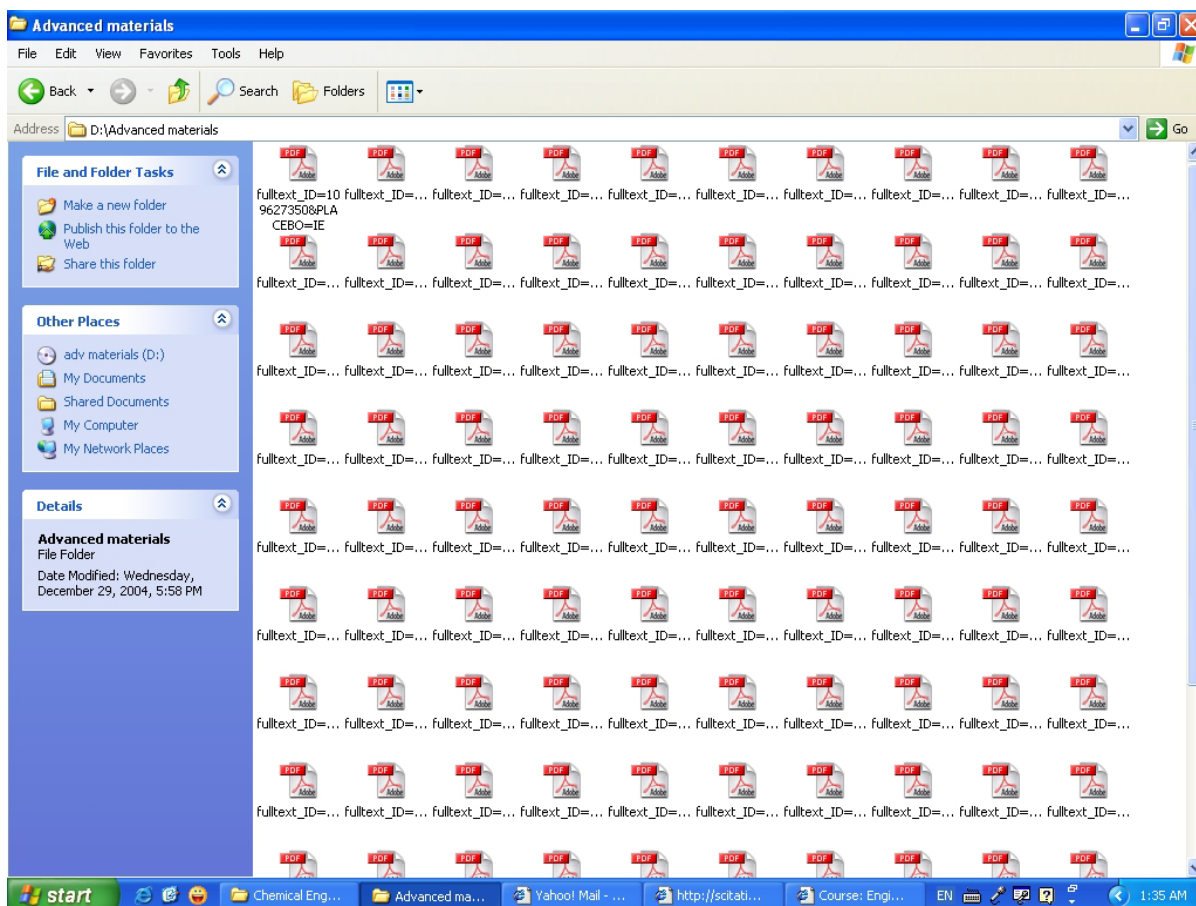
Advanced materials

File Edit View Favorites Tools Help

Back Search Folders

Address D:\Advanced materials Go

File and Folder Tasks

Make a new folder
Publish this folder to the Web
Share this folder

Other Places

adv materials (D:)
My Documents
Shared Documents
My Computer
My Network Places

Details

Advanced materials
File Folder
Date Modified: Wednesday, December 29, 2004, 5:58 PM

fulltext_ID=1096273508&PLACEBO=IE fulltext_ID=... fulltext_ID=... fulltext_ID=... fulltext_ID=... fulltext_ID=... fulltext_ID=... fulltext_ID=... fulltext_ID=... fulltext_ID=...

fulltext_ID=... fulltext_ID=... fulltext_ID=... fulltext_ID=... fulltext_ID=... fulltext_ID=... fulltext_ID=... fulltext_ID=... fulltext_ID=... fulltext_ID=...

fulltext_ID=... fulltext_ID=... fulltext_ID=... fulltext_ID=... fulltext_ID=... fulltext_ID=... fulltext_ID=... fulltext_ID=... fulltext_ID=... fulltext_ID=...

fulltext_ID=... fulltext_ID=... fulltext_ID=... fulltext_ID=... fulltext_ID=... fulltext_ID=... fulltext_ID=... fulltext_ID=... fulltext_ID=... fulltext_ID=...

fulltext_ID=... fulltext_ID=... fulltext_ID=... fulltext_ID=... fulltext_ID=... fulltext_ID=... fulltext_ID=... fulltext_ID=... fulltext_ID=... fulltext_ID=...

fulltext_ID=... fulltext_ID=... fulltext_ID=... fulltext_ID=... fulltext_ID=... fulltext_ID=... fulltext_ID=... fulltext_ID=... fulltext_ID=... fulltext_ID=...

fulltext_ID=... fulltext_ID=... fulltext_ID=... fulltext_ID=... fulltext_ID=... fulltext_ID=... fulltext_ID=... fulltext_ID=... fulltext_ID=... fulltext_ID=...

fulltext_ID=... fulltext_ID=... fulltext_ID=... fulltext_ID=... fulltext_ID=... fulltext_ID=... fulltext_ID=... fulltext_ID=... fulltext_ID=... fulltext_ID=...

start Chemical Eng... Advanced ma... Yahoo! Mail - ... http://scitati... Course: Engi... EN 1:35 AM